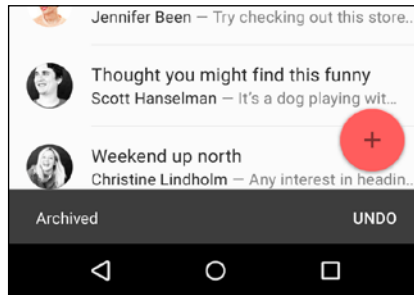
Jennifer Been — Try checking out this store...

Thought you might find this funny
Scott Hanselman — It's a dog playing wit...

Weekend up north
Christine Lindholm — Any interest in headin...

+

Archived
UNDO